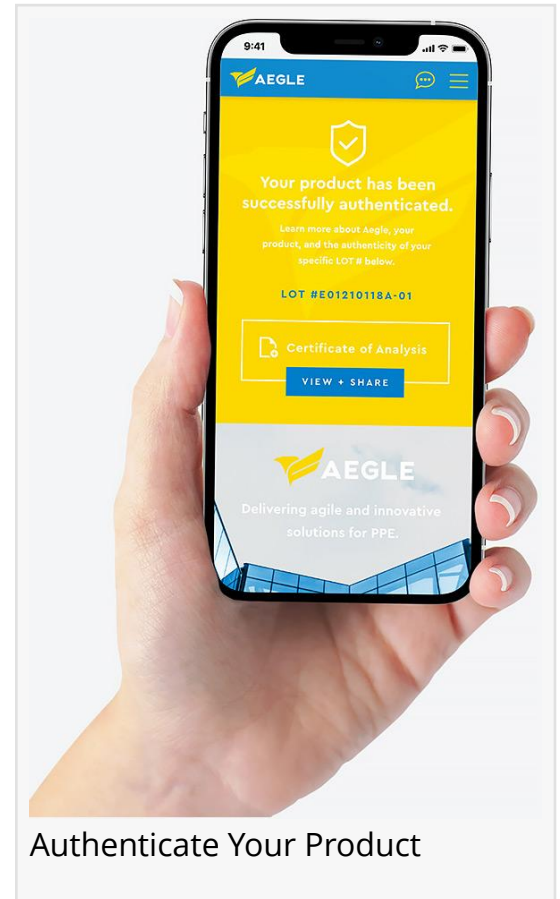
9:41

AEGLE

Your product has been successfully authenticated.

Learn more about Aegle, your product, and the authenticity of your specific LOT # below.

LOT #E01210118A-01

Certificate of Analysis

VIEW + SHARE

AEGLE

Delivering agile and innovative solutions for PPE.

Authenticate Your Product